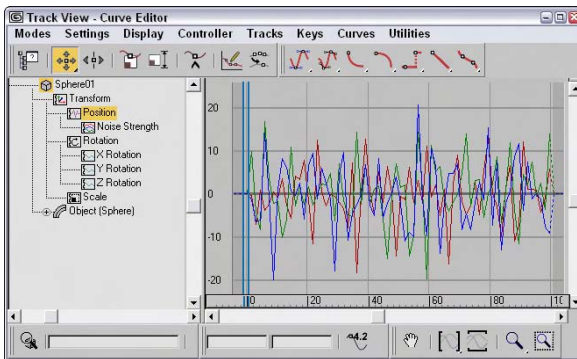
Track View - Curve Editor

Modes Settings Display Controller Tracks Keys Curves Utilities

Sphere01
Transform
Position
Noise Strength
Rotation
X Rotation
Y Rotation
Z Rotation
Scale
Object (Sphere)

20
10
0
-10
-20

0
20
40
60
80
10

-94.2